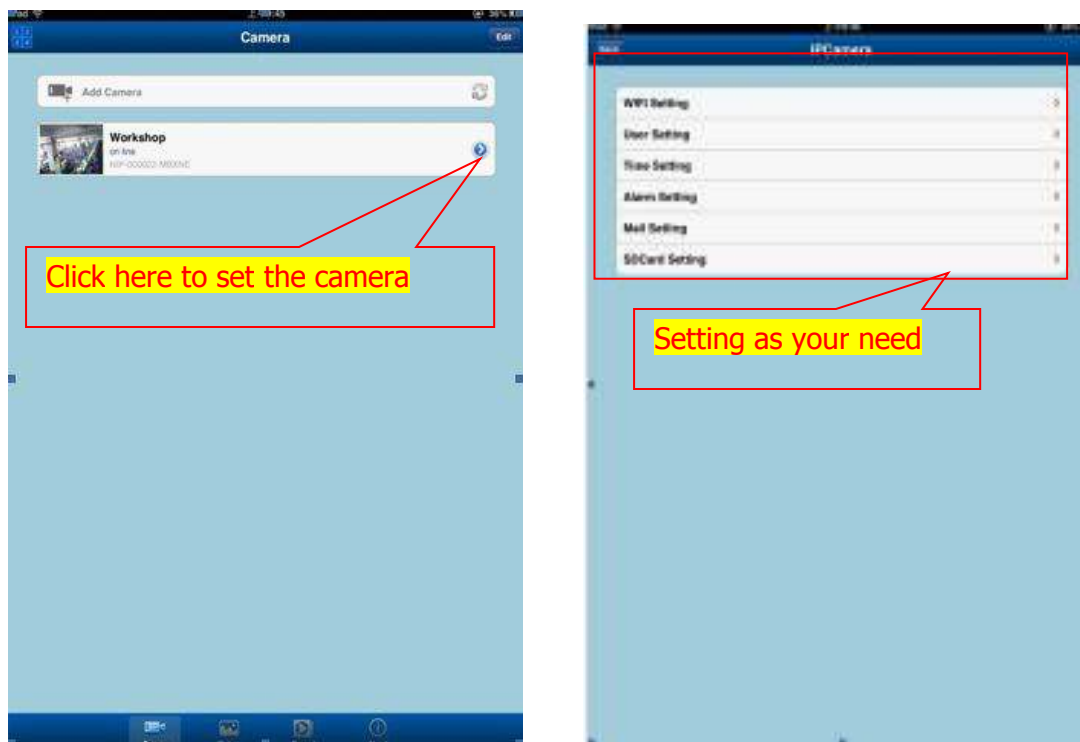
iPad

Camera

Edit

Add Camera

Workshop

on line

NIP-000022-MXXNE

Click here to set the camera

Back

IPCamera

WIFI Setting

User Setting

Time Setting

Alarm Setting

Mail Setting

SDCard Setting

Setting as your need